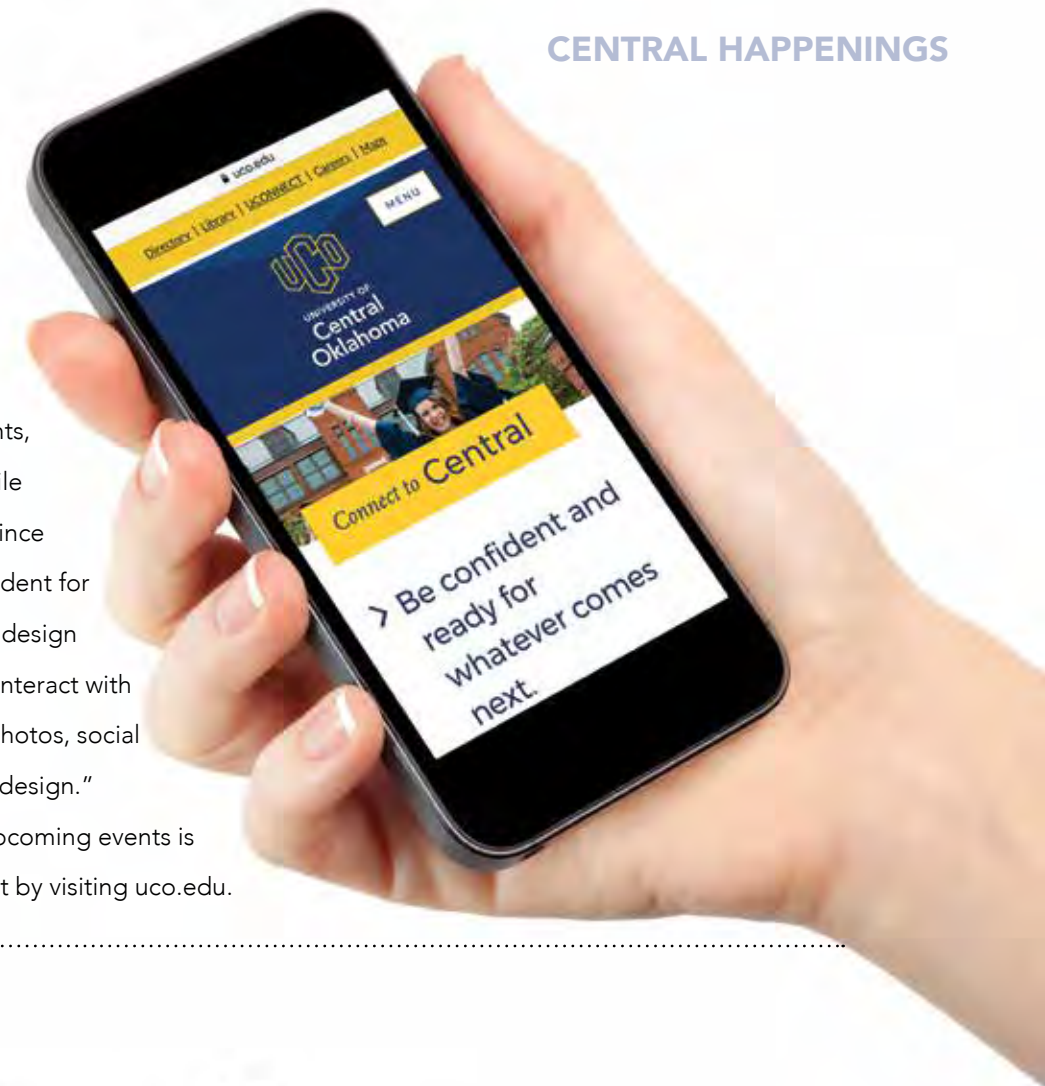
CENTRAL HAPPENINGS

uco.edu

Directory | Library | UCONNECT | Careers | Maps

MENU

UCO

UNIVERSITY OF Central Oklahoma

Connect to Central

> Be confident and ready for whatever comes next.

nts,

le

ince

dent for

design

nteract with

hotos, social

design."

pcoming events is

t by visiting uco.edu.